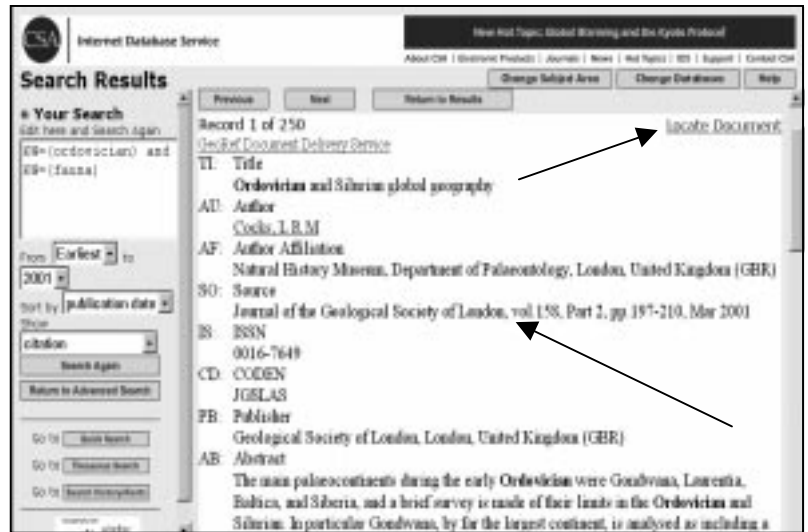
CSA Internet Database Service

New Hot Topic: Global Warming and the Kyoto Protocol

About CSA | Electronic Products | Journals | News | Hot Topics | IDS | Support | Contact CSA

Search Results

Change Subject Area | Change Databases | Help

Previous | Next | Return to Results

Your Search
Edit here and Search Again

KW=(ordovician) and KW=(fauna)

From Earliest to 2001

Sort by publication date

Show citation

Search Again

Return to Advanced Search

Go to Quick Search

Go to Thesaurus Search

Go to Search History/Alerts

Record 1 of 250

GeoRef Document Delivery Service

Locate Document

TI: Title
Ordovician and Silurian global geography

AU: Author
Cocks, L.R.M

AF: Author Affiliation
Natural History Museum, Department of Palaeontology, London, United Kingdom (GBR)

SO: Source
Journal of the Geological Society of London, vol.158, Part 2, pp.197-210, Mar 2001

IS: ISSN
0016-7649

CD: CODEN
JGSLAS

PB: Publisher
Geological Society of London, London, United Kingdom (GBR)

AB: Abstract
The main paleocontinents during the early Ordovician were Gondwana, Laurentia, Baltica, and Siberia, and a brief survey is made of their limits in the Ordovician and Silurian. In particular Gondwana, by far the largest continent, is analysed as including a